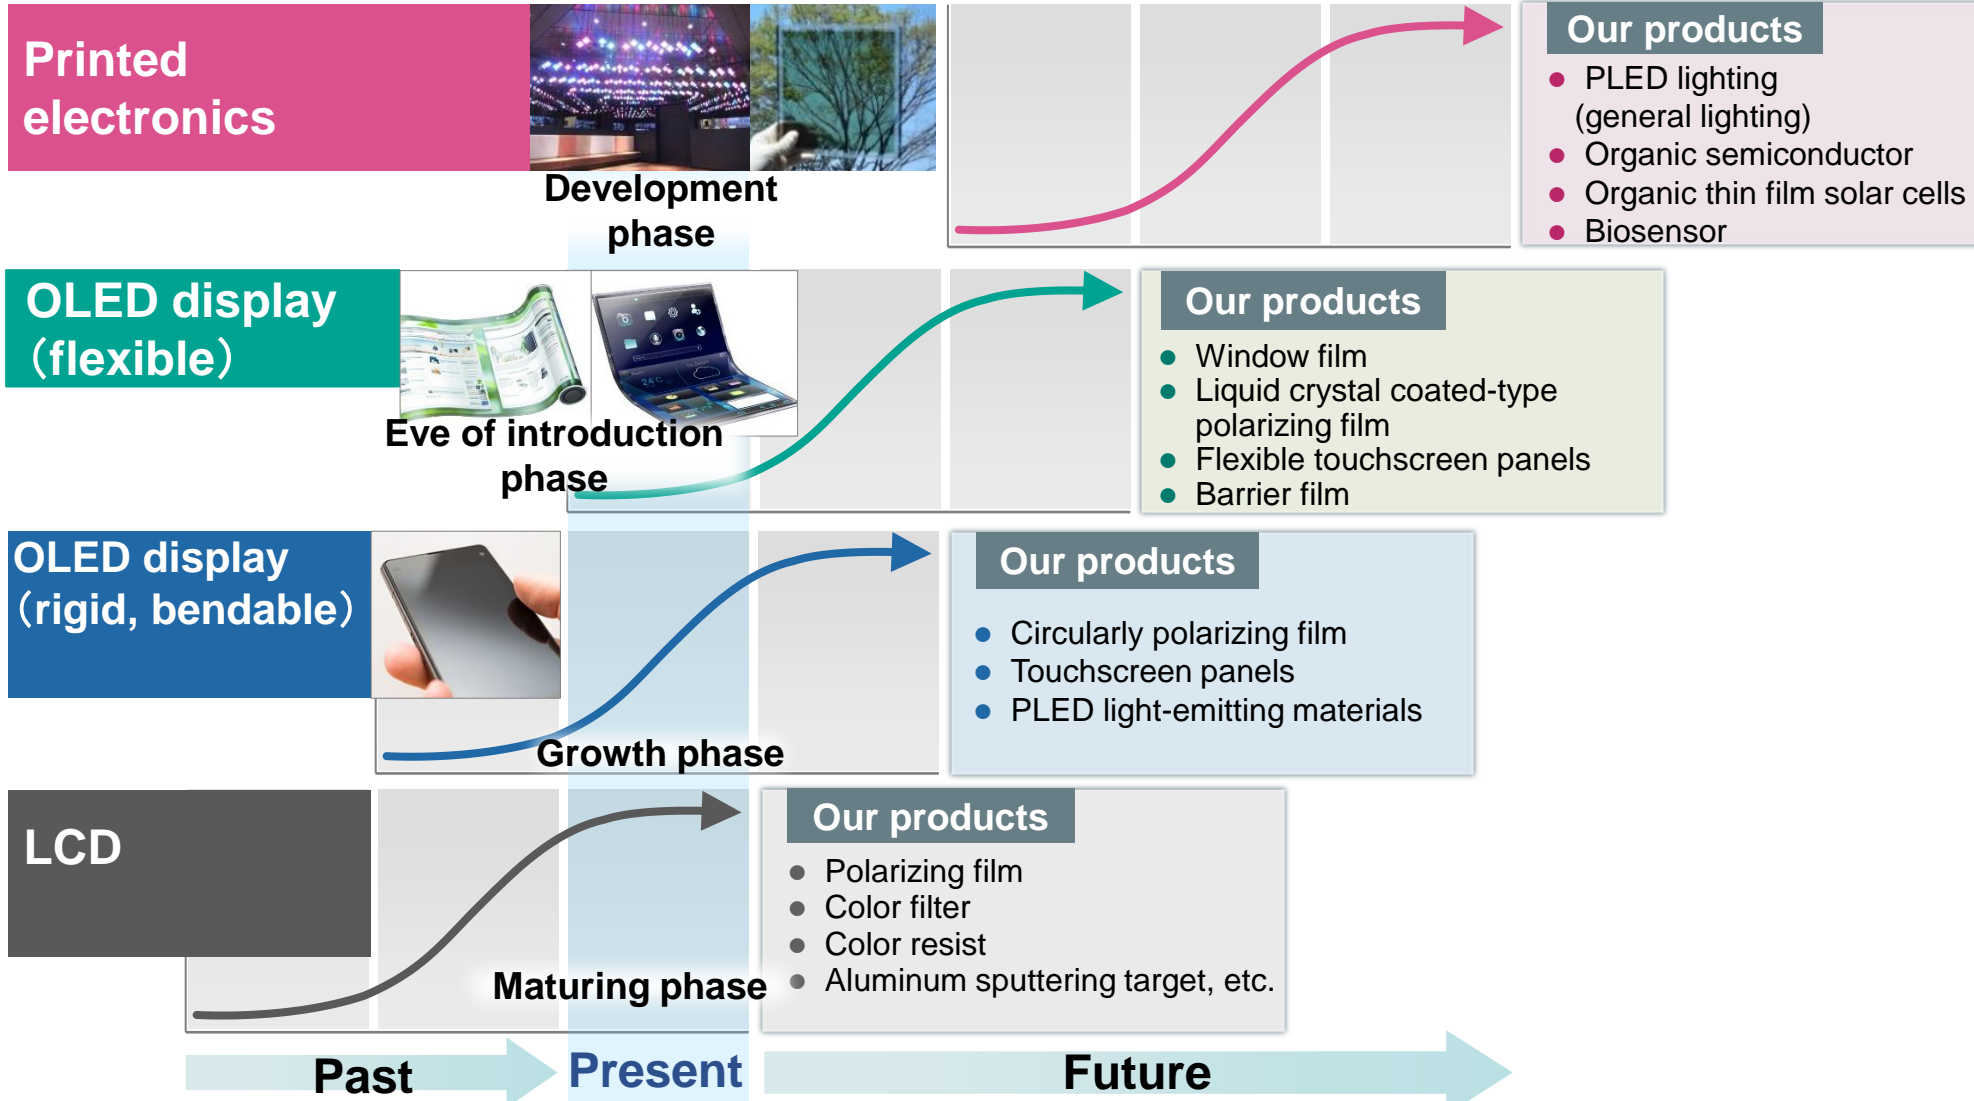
Printed electronics

Development phase

Our products
- PLED lighting (general lighting)
- Organic semiconductor
- Organic thin film solar cells
- Biosensor

OLED display (flexible)

Eve of introduction phase

Our products
- Window film
- Liquid crystal coated-type polarizing film
- Flexible touchscreen panels
- Barrier film

OLED display (rigid, bendable)

Growth phase

Our products
- Circularly polarizing film
- Touchscreen panels
- PLED light-emitting materials

LCD

Maturing phase

Our products
- Polarizing film
- Color filter
- Color resist
- Aluminum sputtering target, etc.

Past
Present
Future